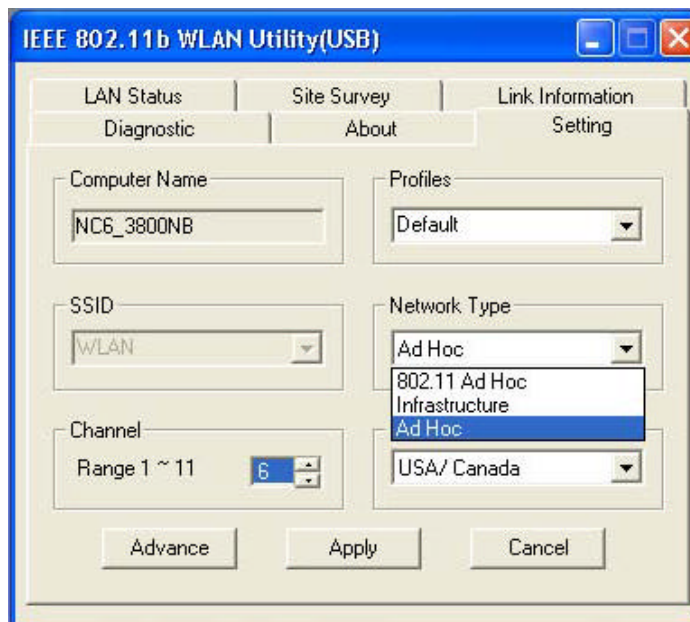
IEEE 802.11b WLAN Utility(USB)

LAN Status
Site Survey
Link Information
Diagnostic
About
Setting

Computer Name
NC6_3800NB

Profiles
Default

SSID
WLAN

Network Type
Ad Hoc
802.11 Ad Hoc
Infrastructure
Ad Hoc

Channel
Range 1 ~ 11
6

USA/ Canada

Advance
Apply
Cancel